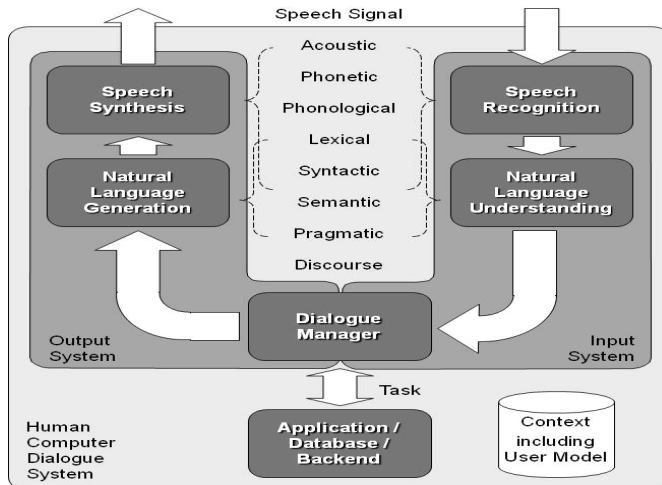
Speech Signal

Speech Synthesis

Natural Language Generation

Acoustic

Phonetic

Phonological

Lexical

Syntactic

Semantic

Pragmatic

Discourse

Speech Recognition

Natural Language Understanding

Output System

Dialogue Manager

Input System

Task

Human Computer Dialogue System

Application / Database / Backend

Context including User Model